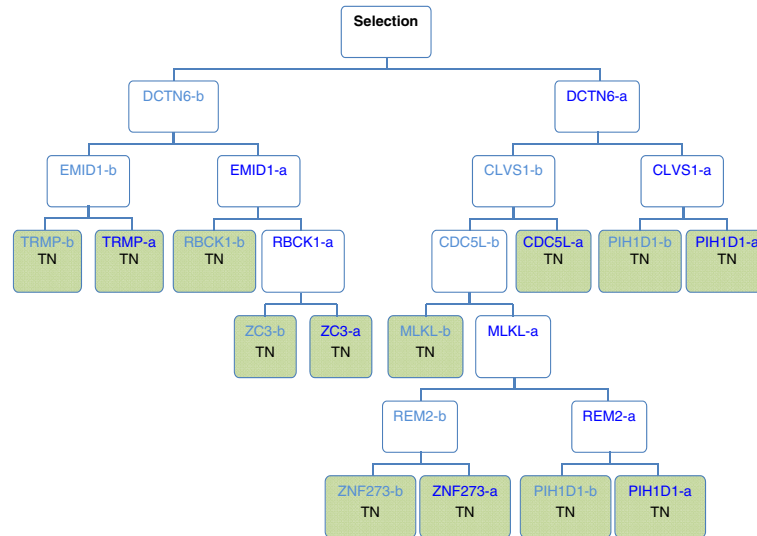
Selection

DCTN6-b

DCTN6-a

EMID1-b

EMID1-a

CLVS1-b

CLVS1-a

TRMP-b
TN

TRMP-a
TN

RBCK1-b
TN

RBCK1-a

CDC5L-b

CDC5L-a
TN

PIH1D1-b
TN

PIH1D1-a
TN

ZC3-b
TN

ZC3-a
TN

MLKL-b
TN

MLKL-a

REM2-b

REM2-a

ZNF273-b
TN

ZNF273-a
TN

PIH1D1-b
TN

PIH1D1-a
TN